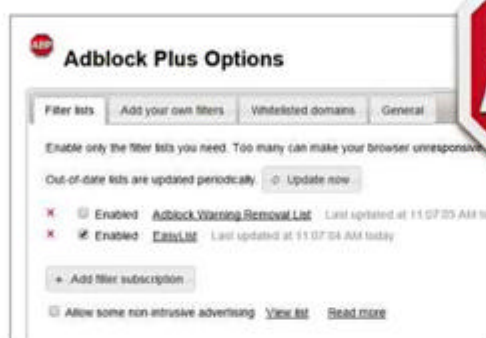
ABP

Adblock Plus Options

Filter lists | Add your own filters | Whitelisted domains | General

Enable only the filter lists you need. Too many can make your browser unresponsive

Out-of-date lists are updated periodically. Update now

× Enabled Adblock Warning Removal List Last updated at 11:07:05 AM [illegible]

× Enabled EasyList Last updated at 11:07:04 AM today

+ Add filter subscription

Allow some non-intrusive advertising View list Read more